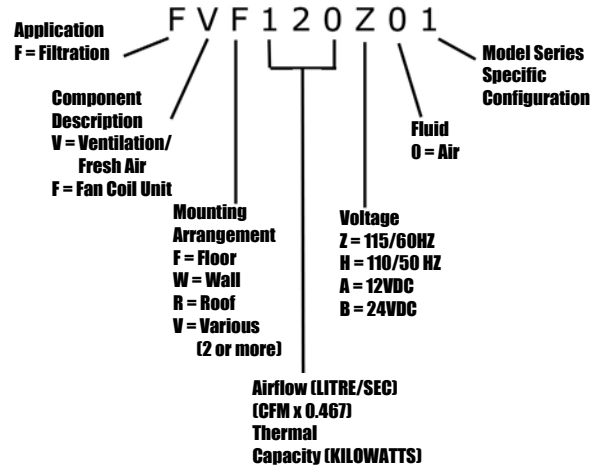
F V F 1 2 0 Z 0 1

Application
F = Filtration

Component Description
V = Ventilation/ Fresh Air
F = Fan Coil Unit

Mounting Arrangement
F = Floor
W = Wall
R = Roof
V = Various (2 or more)

Airflow (LITRE/SEC)
(CFM x 0.467)
Thermal Capacity (KILOWATTS)

Voltage
Z = 115/60HZ
H = 110/50 HZ
A = 12VDC
B = 24VDC

Fluid
0 = Air

Model Series Specific Configuration